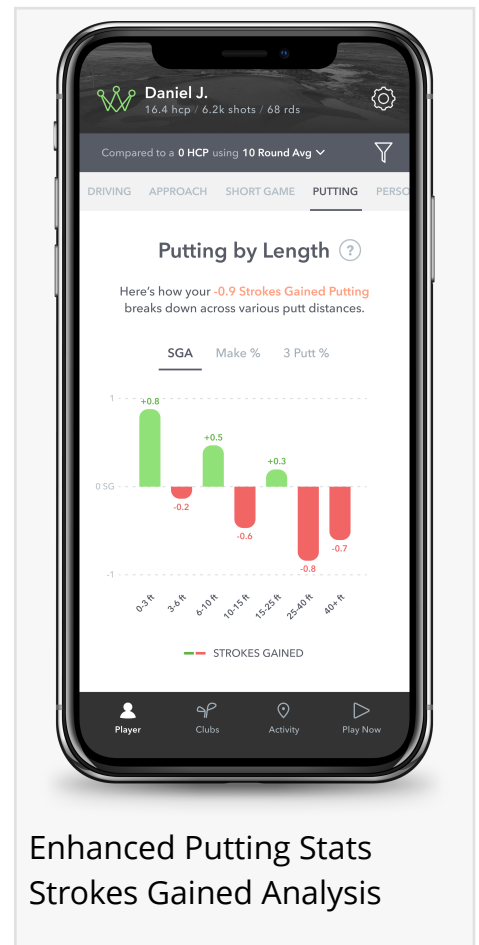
Daniel J.
16.4 hcp / 6.2k shots / 68 rds

Compared to a 0 HCP using 10 Round Avg

DRIVING APPROACH SHORT GAME PUTTING PERSO

Putting by Length ?

Here's how your -0.9 Strokes Gained Putting breaks down across various putt distances.

SGA Make % 3 Putt %

1
0 SG
-1

+0.8
-0.2
+0.5
-0.6
+0.3
-0.8
-0.7

0-3 ft
3-6 ft
6-10 ft
10-15 ft
15-25 ft
25-40 ft
40+ ft

STROKES GAINED

Player Clubs Activity Play Now

Enhanced Putting Stats
Strokes Gained Analysis